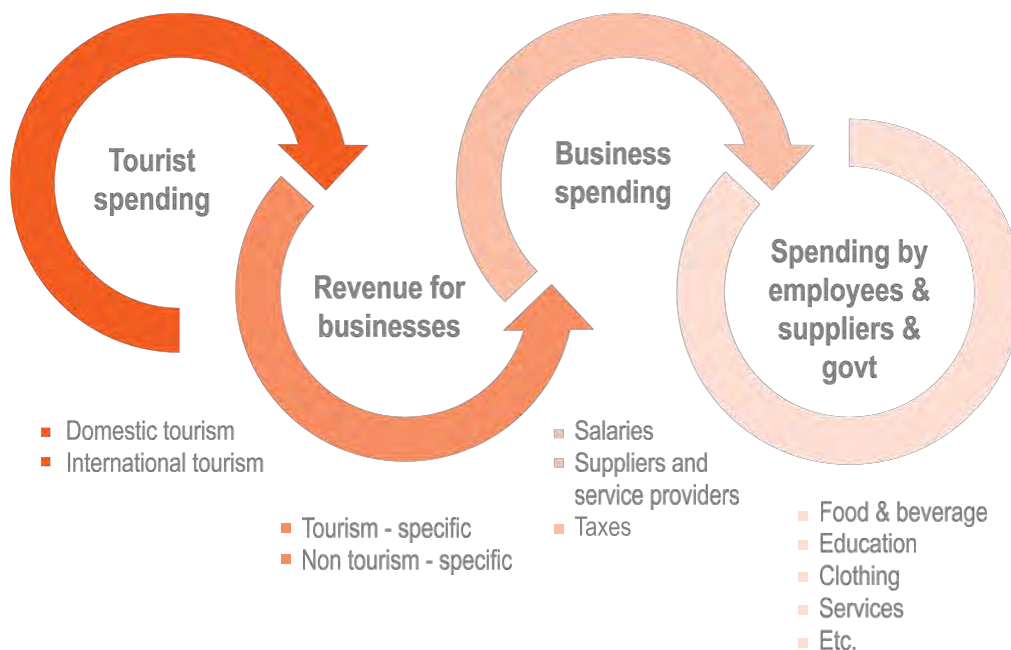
Tourist spending

Revenue for businesses

Business spending

Spending by employees & suppliers & govt

Domestic tourism
International tourism

Tourism - specific
Non tourism - specific

Salaries
Suppliers and service providers
Taxes

Food & beverage
Education
Clothing
Services
Etc.